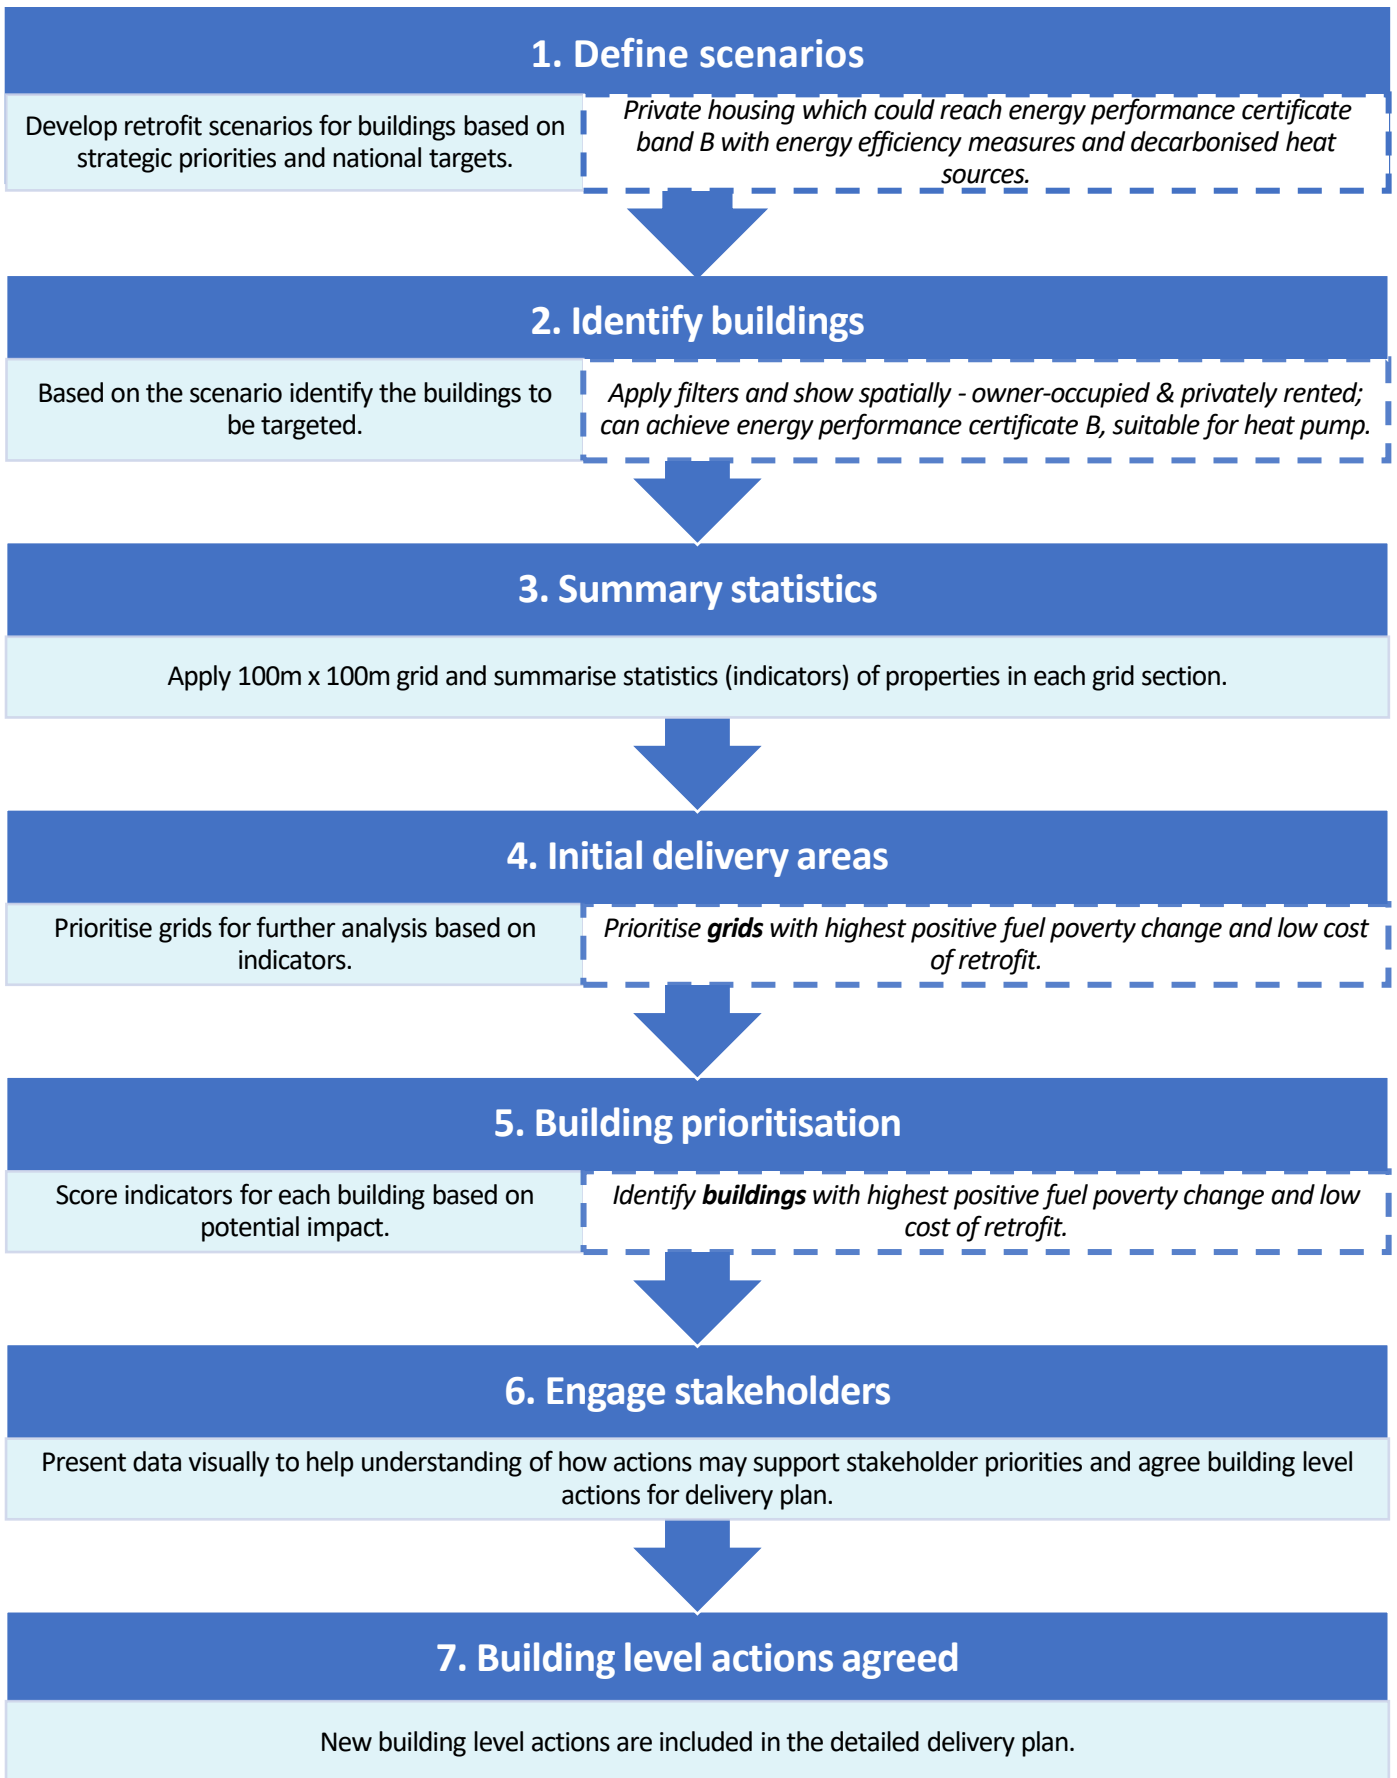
1. Define scenarios

Develop retrofit scenarios for buildings based on strategic priorities and national targets.

*Private housing which could reach energy performance certificate band B with energy efficiency measures and decarbonised heat sources.*

2. Identify buildings

Based on the scenario identify the buildings to be targeted.

*Apply filters and show spatially - owner-occupied & privately rented; can achieve energy performance certificate B, suitable for heat pump.*

3. Summary statistics

Apply 100m x 100m grid and summarise statistics (indicators) of properties in each grid section.

4. Initial delivery areas

Prioritise grids for further analysis based on indicators.

*Prioritise **grids** with highest positive fuel poverty change and low cost of retrofit.*

5. Building prioritisation

Score indicators for each building based on potential impact.

*Identify **buildings** with highest positive fuel poverty change and low cost of retrofit.*

6. Engage stakeholders

Present data visually to help understanding of how actions may support stakeholder priorities and agree building level actions for delivery plan.

7. Building level actions agreed

New building level actions are included in the detailed delivery plan.